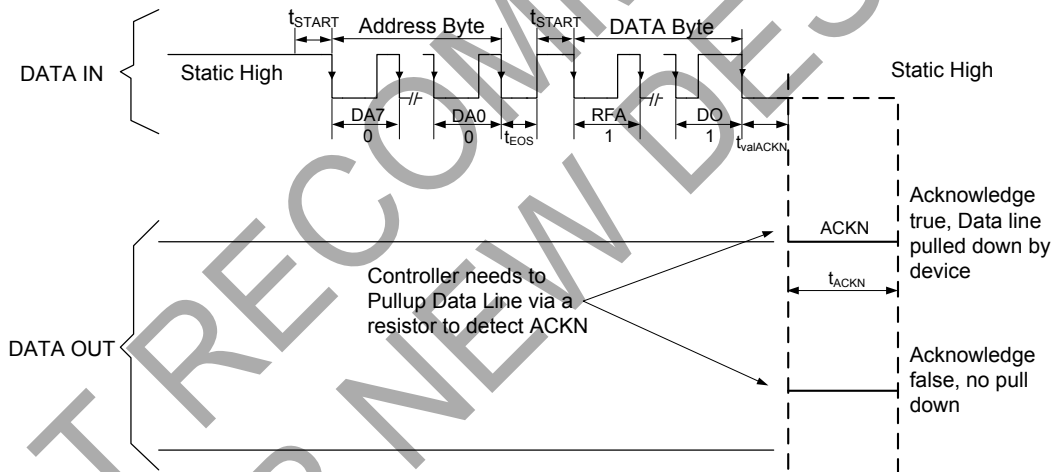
$t_{START}$ Address Byte $t_{START}$ DATA Byte

DATA IN

Static High

Static High

DA7 0

DA0 0

$t_{EOS}$

RFA 1

DO 1

$t_{valACKN}$

ACKN

Acknowledge true, Data line pulled down by device

$t_{ACKN}$

Controller needs to Pullup Data Line via a resistor to detect ACKN

DATA OUT

Acknowledge false, no pull down